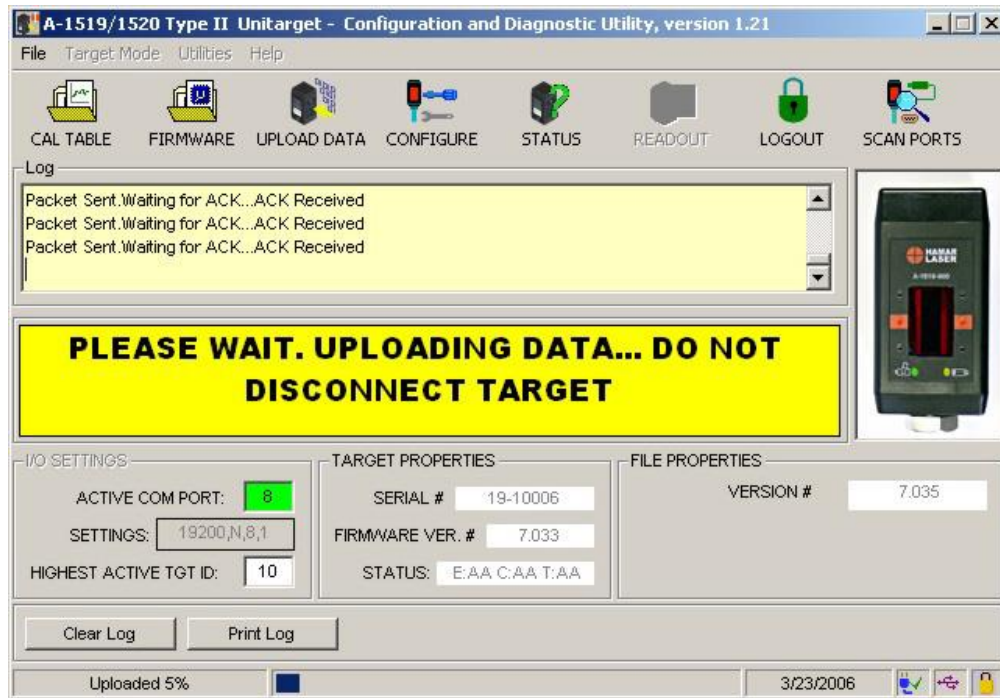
A-1519/1520 Type II Unitarget - Configuration and Diagnostic Utility, version 1.21

File Target Mode Utilities Help

CAL TABLE FIRMWARE UPLOAD DATA CONFIGURE STATUS READOUT LOGOUT SCAN PORTS

Log

Packet Sent.Waiting for ACK...ACK Received
Packet Sent.Waiting for ACK...ACK Received
Packet Sent.Waiting for ACK...ACK Received

HAMAR LASER
A-1519-000

PLEASE WAIT. UPLOADING DATA... DO NOT DISCONNECT TARGET

I/O SETTINGS

ACTIVE COM PORT: 8

SETTINGS: 19200,N,8,1

HIGHEST ACTIVE TGT ID: 10

TARGET PROPERTIES

SERIAL # 19-10006

FIRMWARE VER. # 7.033

STATUS: E:AA C:AA T:AA

FILE PROPERTIES

VERSION # 7.035

Clear Log Print Log

Uploaded 5%

3/23/2006